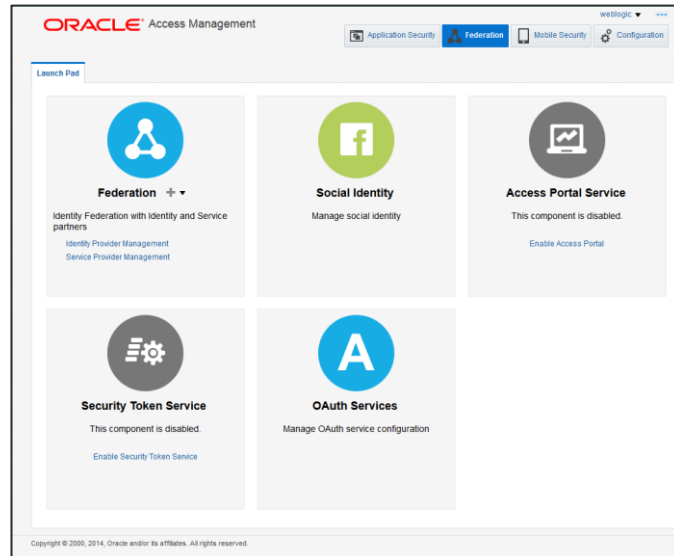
ORACLE® Access Management

weblogic ▾ •••

Application Security | Federation | Mobile Security | Configuration

Launch Pad

Federation

Identity Federation with Identity and Service partners

Identity Provider Management

Service Provider Management

Social Identity

Manage social identity

Access Portal Service

This component is disabled.

Enable Access Portal

Security Token Service

This component is disabled.

Enable Security Token Service

OAuth Services

Manage OAuth service configuration

Copyright © 2000, 2014, Oracle and/or its affiliates. All rights reserved.